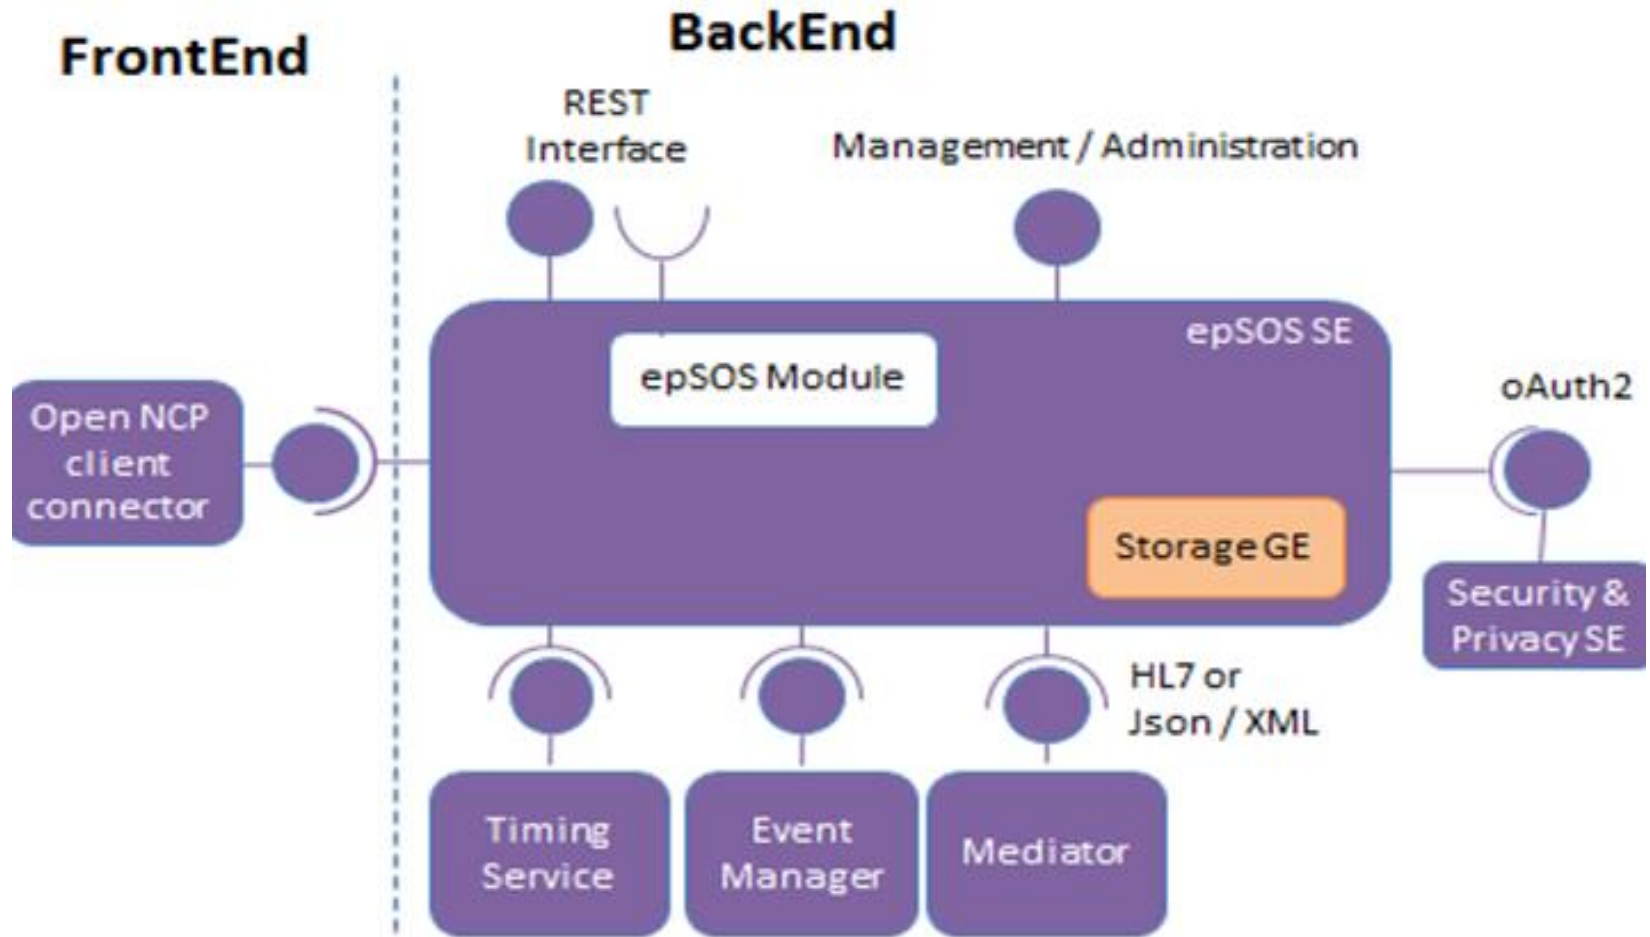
FrontEnd

BackEnd

REST Interface

Management / Administration

epSOS SE

epSOS Module

Open NCP client connector

oAuth2

Storage GE

Security & Privacy SE

HL7 or Json / XML

Timing Service

Event Manager

Mediator